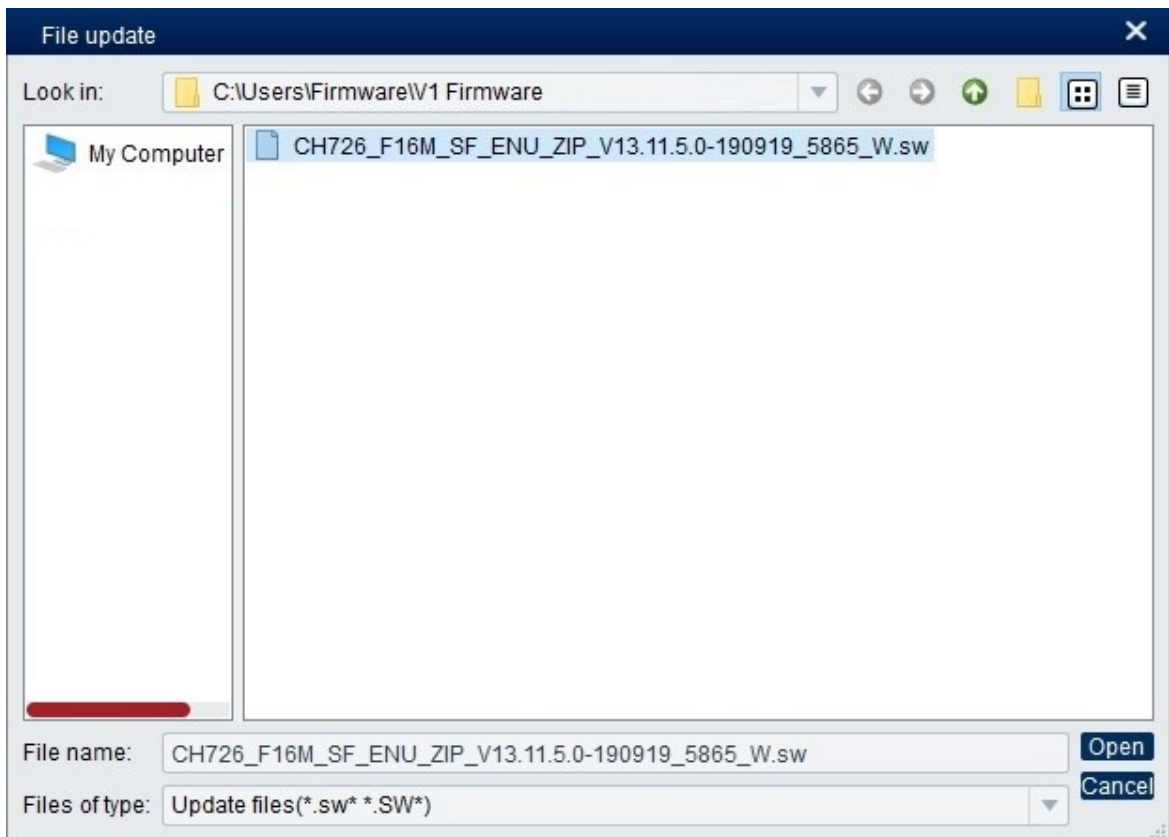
File update

Look in: C:\Users\Firmware\V1 Firmware

My Computer

CH726_F16M_SF_ENU_ZIP_V13.11.5.0-190919_5865_W.sw

File name: CH726_F16M_SF_ENU_ZIP_V13.11.5.0-190919_5865_W.sw

Open

Files of type: Update files(*.sw* *.SW*)

Cancel